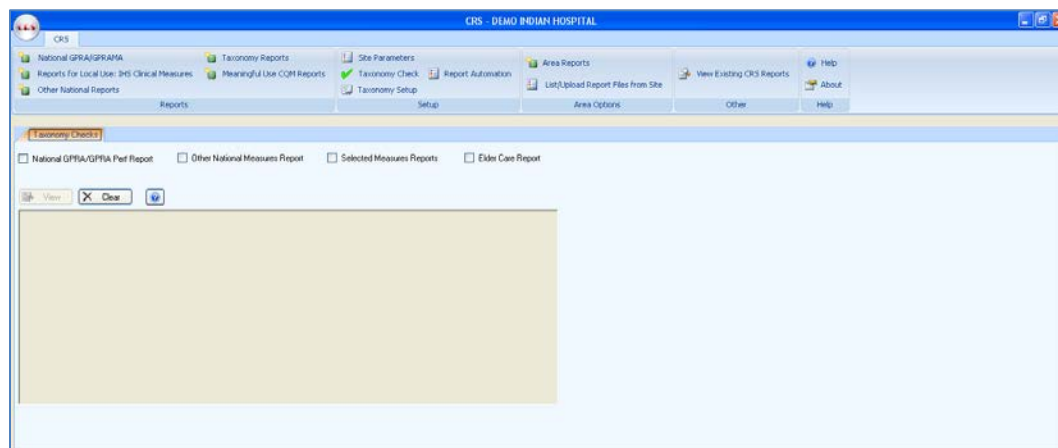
CRS - DEMO INDIAN HOSPITAL

CRS

National GPRA/GPRAMA
Reports for Local Use: IHS Clinical Measures
Other National Reports
Taxonomy Reports
Meaningful Use CQM Reports
Reports

Site Parameters
Taxonomy Check
Report Automation
Taxonomy Setup
Setup

Area Reports
List/Upload Report Files from Site
Area Options

View Existing CRS Reports
Other

Help
About
Help

Taxonomy Checks

National GPRA/GPRA Perf Report
Other National Measures Report
Selected Measures Reports
Elder Care Report

View
Clear